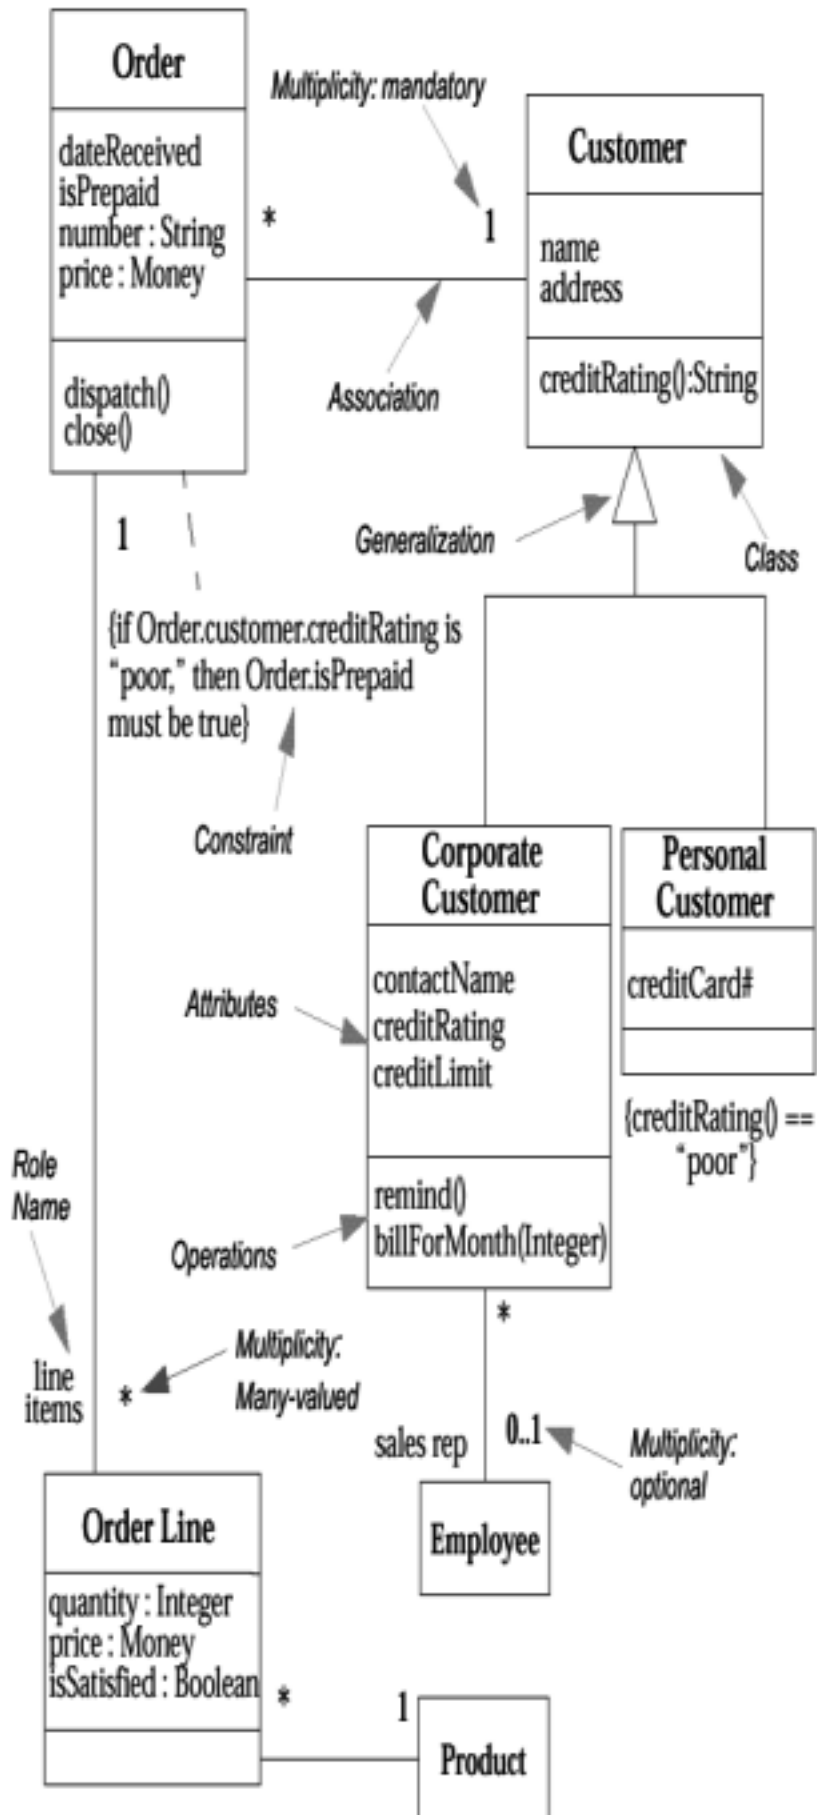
Order

dateReceived
isPrepaid
number : String
price : Money

dispatch()
close()

Multiplicity: mandatory

*

1

Customer

name
address

creditRating():String

Association

Generalization

Class

1

{if Order.customer.creditRating is "poor," then Order.isPrepaid must be true}

Constraint

Corporate Customer

contactName
creditRating
creditLimit

remind()
billForMonth(Integer)

Personal Customer

creditCard#

{creditRating() == "poor"}

Attributes

Operations

Role Name

line items

*

Multiplicity: Many-valued

*

sales rep

0..1

Multiplicity: optional

Order Line

quantity : Integer
price : Money
isSatisfied : Boolean

Employee

*

1

Product